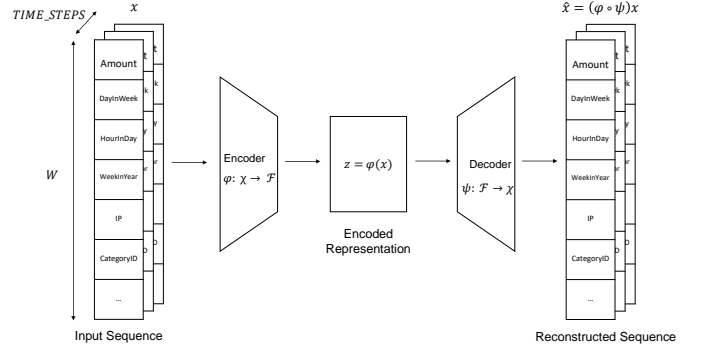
$TIME\_STEPS$

$x$

$W$

Amount

DayInWeek

HourInDay

WeekInYear

IP

CategoryID

...

Input Sequence

Encoder

$\varphi\colon \chi \to \mathcal{F}$

$z = \varphi(x)$

Encoded Representation

Decoder

$\psi\colon \mathcal{F} \to \chi$

$\hat{x} = (\varphi \circ \psi)x$

Amount

DayInWeek

HourInDay

WeekInYear

IP

CategoryID

...

Reconstructed Sequence